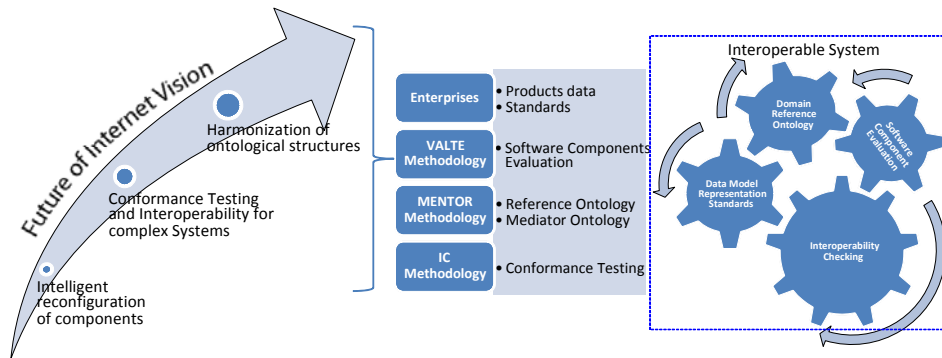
Future of Internet Vision

Harmonization of ontological structures

Conformance Testing and Interoperability for complex Systems

Intelligent reconfiguration of components

Enterprises
• Products data
• Standards

VALTE Methodology
• Software Components Evaluation

MENTOR Methodology
• Reference Ontology
• Mediator Ontology

IC Methodology
• Conformance Testing

Interoperable System

Domain Reference Ontology

Software Component Evaluation

Data Model Representation Standards

Interoperability Checking